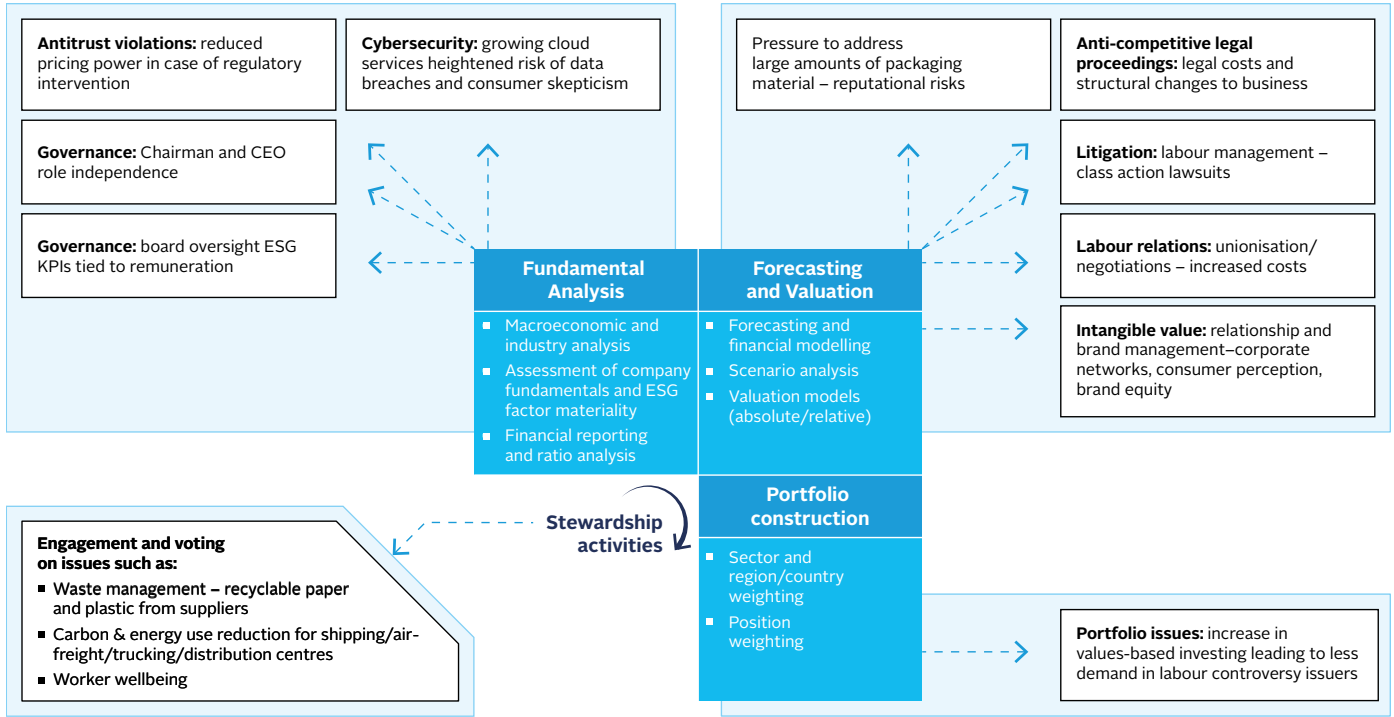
**Antitrust violations:** reduced pricing power in case of regulatory intervention

**Cybersecurity:** growing cloud services heightened risk of data breaches and consumer skepticism

**Governance:** Chairman and CEO role independence

**Governance:** board oversight ESG KPIs tied to remuneration

Pressure to address large amounts of packaging material – reputational risks

**Anti-competitive legal proceedings:** legal costs and structural changes to business

**Litigation:** labour management – class action lawsuits

**Labour relations:** unionisation/ negotiations – increased costs

**Intangible value:** relationship and brand management–corporate networks, consumer perception, brand equity

**Fundamental Analysis**

- Macroeconomic and industry analysis
- Assessment of company fundamentals and ESG factor materiality
- Financial reporting and ratio analysis

**Forecasting and Valuation**

- Forecasting and financial modelling
- Scenario analysis
- Valuation models (absolute/relative)

**Portfolio construction**

- Sector and region/country weighting
- Position weighting

**Stewardship activities**

**Engagement and voting on issues such as:**

- Waste management – recyclable paper and plastic from suppliers
- Carbon & energy use reduction for shipping/air-freight/trucking/distribution centres
- Worker wellbeing

**Portfolio issues:** increase in values-based investing leading to less demand in labour controversy issuers